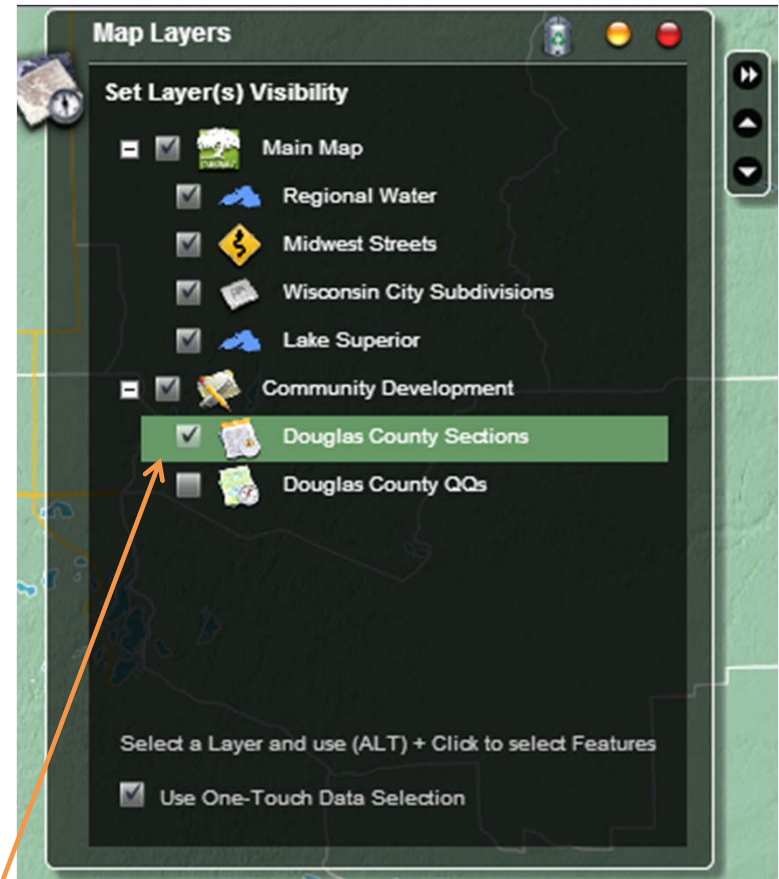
Map Layers

Set Layer(s) Visibility

Main Map

Regional Water

Midwest Streets

Wisconsin City Subdivisions

Lake Superior

Community Development

Douglas County Sections

Douglas County QQs

Select a Layer and use (ALT) + Click to select Features

Use One-Touch Data Selection